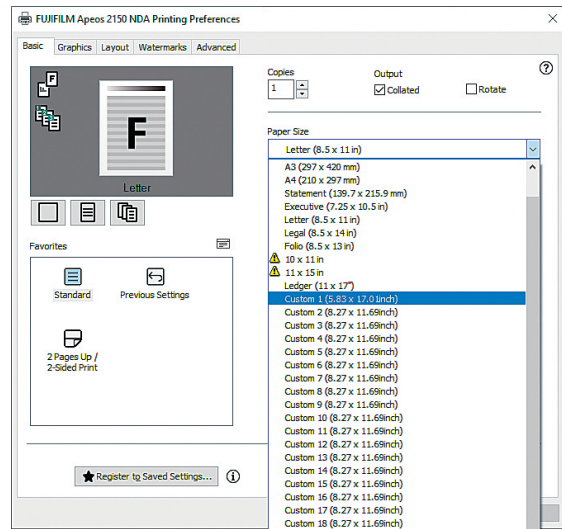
FUJIFILM Apeos 2150 NDA Printing Preferences

Basic Graphics Layout Watermarks Advanced

F

Letter

Favorites

Standard

Previous Settings

2 Pages Up / 2-Sided Print

Register to Saved Settings...

Copies
1

Output
Collated
Rotate

Paper Size
Letter (8.5 x 11 in)

A3 (297 x 420 mm)
A4 (210 x 297 mm)
Statement (139.7 x 215.9 mm)
Executive (7.25 x 10.5 in)
Letter (8.5 x 11 in)
Legal (8.5 x 14 in)
Folio (8.5 x 13 in)
10 x 11 in
11 x 15 in
Ledger (11 x 17")
Custom 1 (5.83 x 17.0inch)
Custom 2 (8.27 x 11.69inch)
Custom 3 (8.27 x 11.69inch)
Custom 4 (8.27 x 11.69inch)
Custom 5 (8.27 x 11.69inch)
Custom 6 (8.27 x 11.69inch)
Custom 7 (8.27 x 11.69inch)
Custom 8 (8.27 x 11.69inch)
Custom 9 (8.27 x 11.69inch)
Custom 10 (8.27 x 11.69inch)
Custom 11 (8.27 x 11.69inch)
Custom 12 (8.27 x 11.69inch)
Custom 13 (8.27 x 11.69inch)
Custom 14 (8.27 x 11.69inch)
Custom 15 (8.27 x 11.69inch)
Custom 16 (8.27 x 11.69inch)
Custom 17 (8.27 x 11.69inch)
Custom 18 (8.27 x 11.69inch)